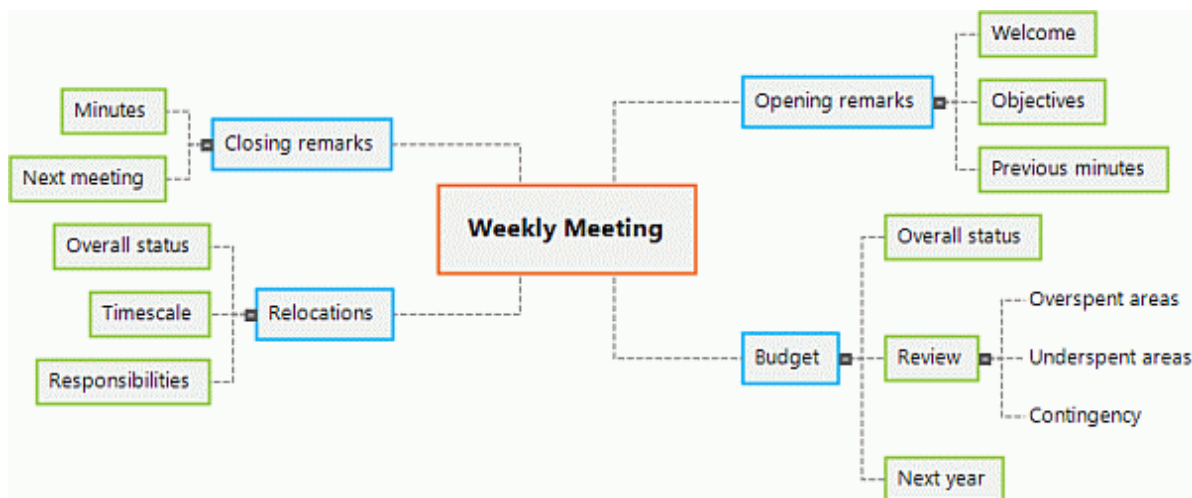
Weekly Meeting

Opening remarks
Welcome
Objectives
Previous minutes

Budget
Overall status
Review
Overspent areas
Underspent areas
Contingency
Next year

Closing remarks
Minutes
Next meeting

Relocations
Overall status
Timescale
Responsibilities